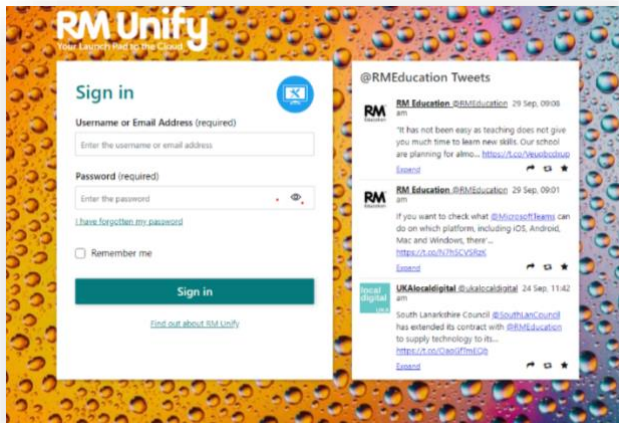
RM Unify
Your Launch Pad to the Cloud

Sign in

Username or Email Address (required)

Enter the username or email address

Password (required)

Enter the password

I have forgotten my password

Remember me

Sign in

Find out about RM Unify

@RMEducation Tweets

RM Education

RM Education @RMEducation 29 Sep, 09:08 am

"It has not been easy as teaching does not give you much time to learn new skills. Our school are planning for almo... https://t.co/Veuebcdsup

Expand

RM Education

RM Education @RMEducation 29 Sep, 09:01 am

If you want to check what @MicrosoftTeams can do on which platform, including iOS, Android, Mac and Windows, there'...
https://t.co/N7hSCVSRzK

Expand

local digital UKA

UKAlocaldigital @ukalocaldigital 24 Sep, 11:42 am

South Lanarkshire Council @SouthLanCouncil has extended its contract with @RMEducation to supply technology to its...
https://t.co/OaeGffmEQb

Expand